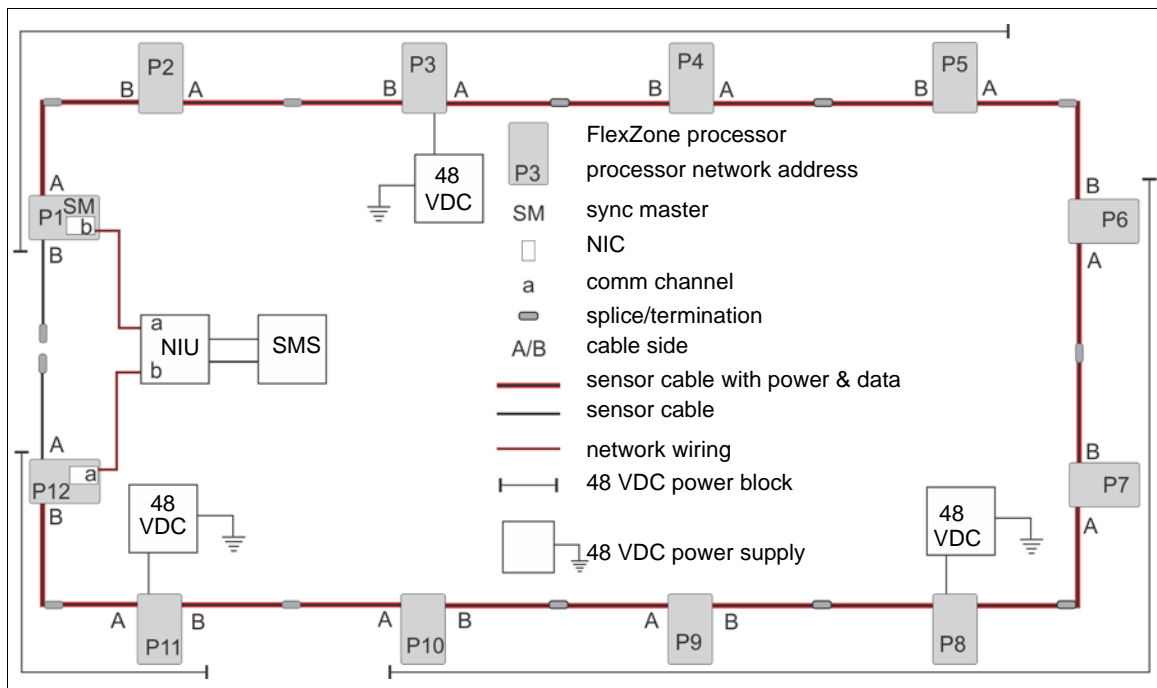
B P2 A
B P3 A
B P4 A
B P5 A

48 VDC

A
P1 SM b
B

B
P6
A

a
NIU
b
SMS

A
P12 a
B

48 VDC

B
P7
A

48 VDC

A P11 B
A P10 B
A P9 B
P8

FlexZone processor
P3 processor network address
SM sync master
NIC
a comm channel
splice/termination
A/B cable side
sensor cable with power & data
sensor cable
network wiring
48 VDC power block
48 VDC power supply